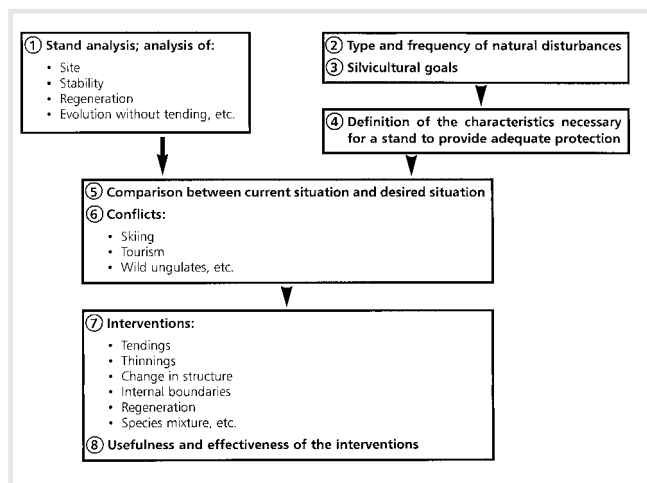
① Stand analysis; analysis of:
- Site
- Stability
- Regeneration
- Evolution without tending, etc.

② Type and frequency of natural disturbances
③ Silvicultural goals

④ Definition of the characteristics necessary for a stand to provide adequate protection

⑤ Comparison between current situation and desired situation
⑥ Conflicts:
- Skiing
- Tourism
- Wild ungulates, etc.

⑦ Interventions:
- Tendings
- Thinnings
- Change in structure
- Internal boundaries
- Regeneration
- Species mixture, etc.

⑧ Usefulness and effectiveness of the interventions